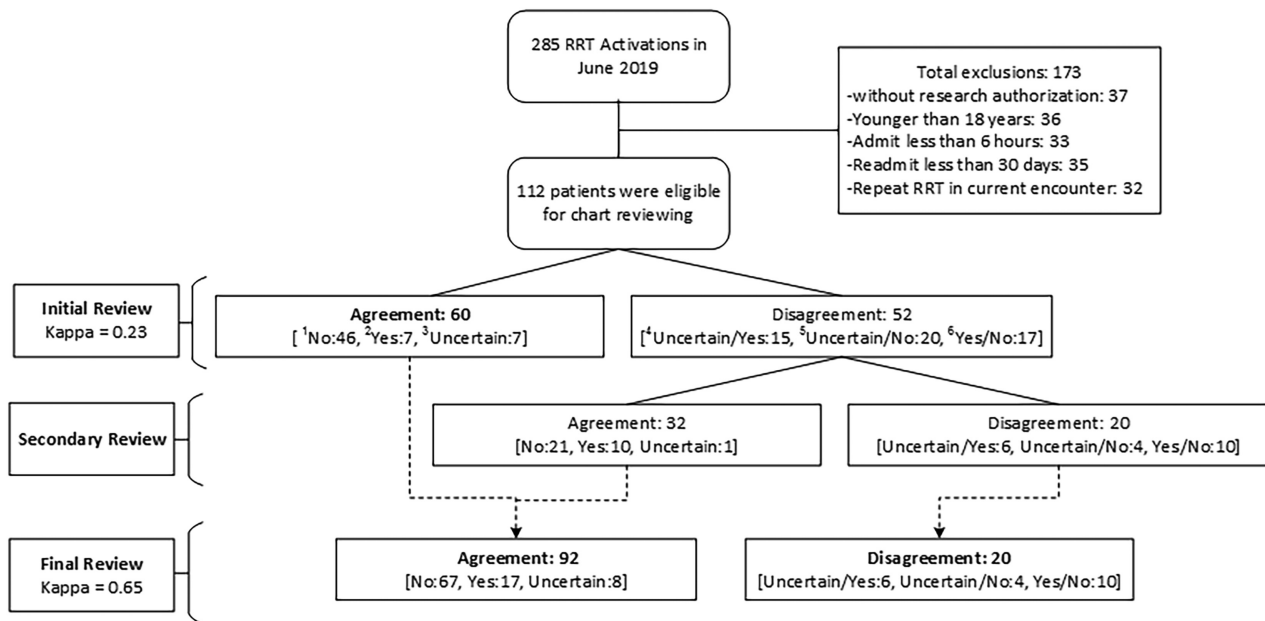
285 RRT Activations in June 2019

Total exclusions: 173
-without research authorization: 37
-Younger than 18 years: 36
-Admit less than 6 hours: 33
-Readmit less than 30 days: 35
-Repeat RRT in current encounter: 32

112 patients were eligible for chart reviewing

Initial Review
Kappa = 0.23

Agreement: 60
[ $^1$No:46, $^2$Yes:7, $^3$Uncertain:7]

Disagreement: 52
[$^4$Uncertain/Yes:15, $^5$Uncertain/No:20, $^6$Yes/No:17]

Secondary Review

Agreement: 32
[No:21, Yes:10, Uncertain:1]

Disagreement: 20
[Uncertain/Yes:6, Uncertain/No:4, Yes/No:10]

Final Review
Kappa = 0.65

Agreement: 92
[No:67, Yes:17, Uncertain:8]

Disagreement: 20
[Uncertain/Yes:6, Uncertain/No:4, Yes/No:10]